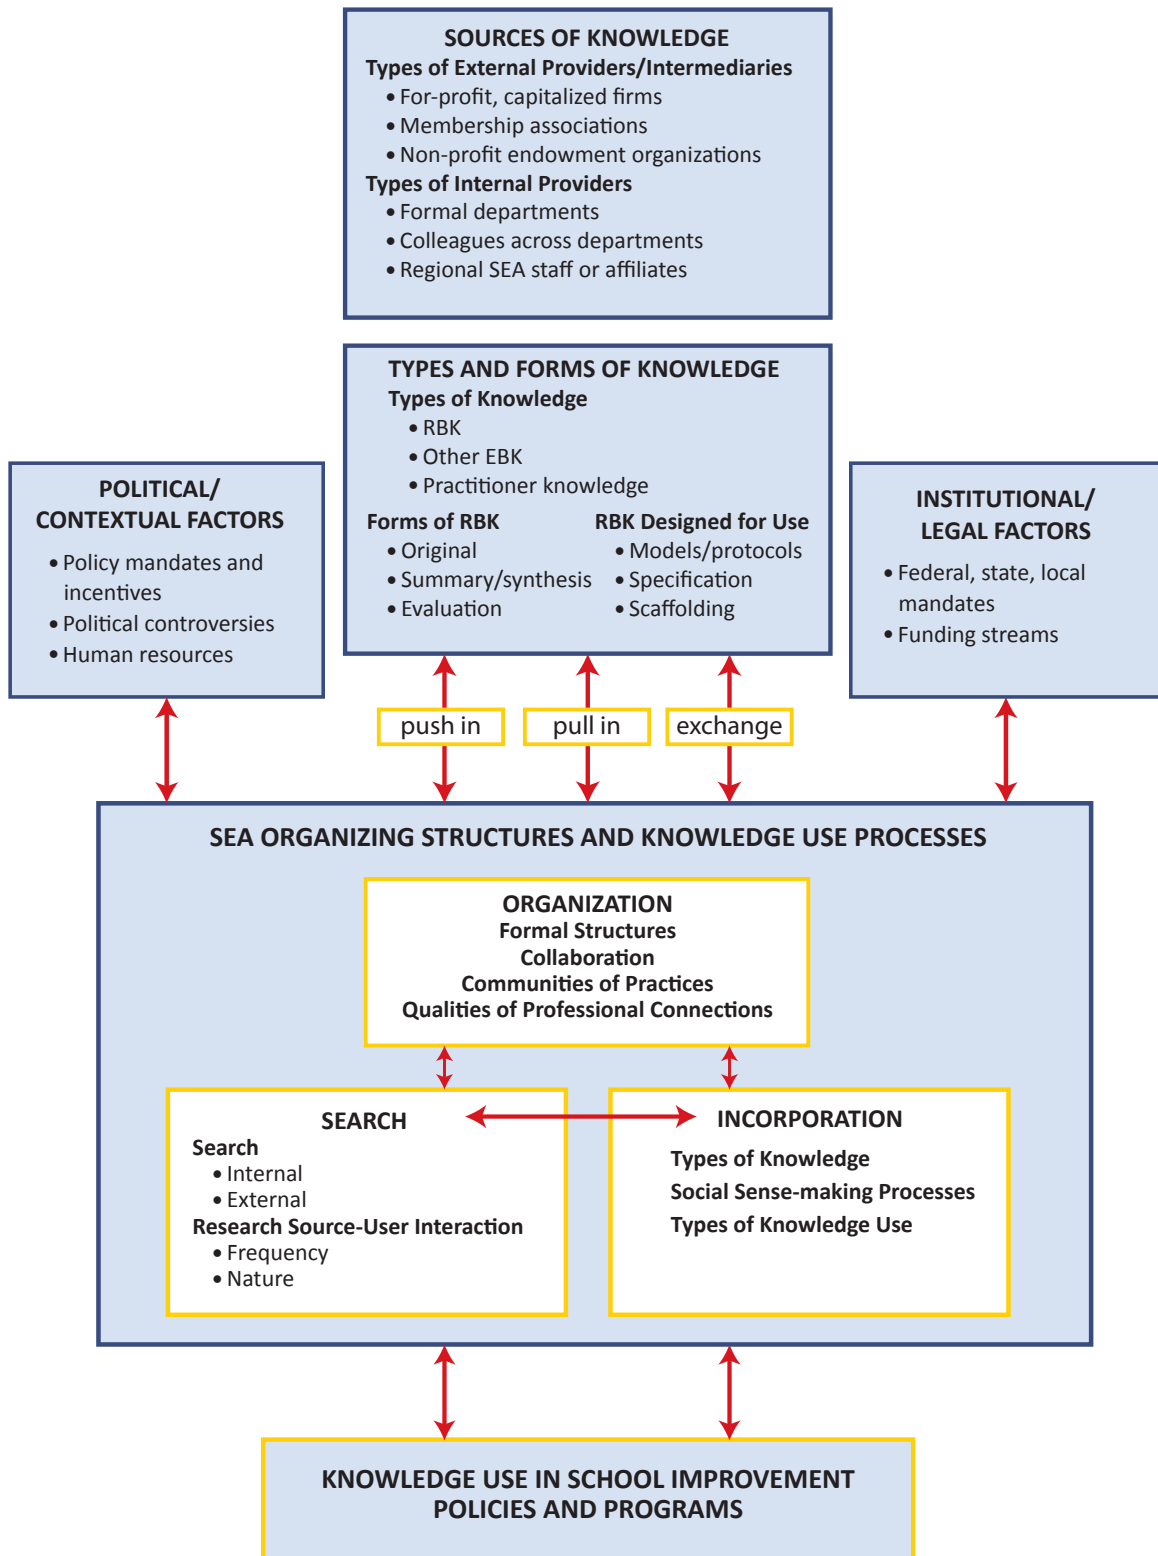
SOURCES OF KNOWLEDGE
Types of External Providers/Intermediaries
• For-profit, capitalized firms
• Membership associations
• Non-profit endowment organizations
Types of Internal Providers
• Formal departments
• Colleagues across departments
• Regional SEA staff or affiliates

TYPES AND FORMS OF KNOWLEDGE
Types of Knowledge
• RBK
• Other EBK
• Practitioner knowledge

Forms of RBK
• Original
• Summary/synthesis
• Evaluation

RBK Designed for Use
• Models/protocols
• Specification
• Scaffolding

POLITICAL/ CONTEXTUAL FACTORS
• Policy mandates and incentives
• Political controversies
• Human resources

INSTITUTIONAL/ LEGAL FACTORS
• Federal, state, local mandates
• Funding streams

push in

pull in

exchange

SEA ORGANIZING STRUCTURES AND KNOWLEDGE USE PROCESSES

ORGANIZATION
Formal Structures
Collaboration
Communities of Practices
Qualities of Professional Connections

SEARCH
Search
• Internal
• External
Research Source-User Interaction
• Frequency
• Nature

INCORPORATION
Types of Knowledge
Social Sense-making Processes
Types of Knowledge Use

KNOWLEDGE USE IN SCHOOL IMPROVEMENT POLICIES AND PROGRAMS